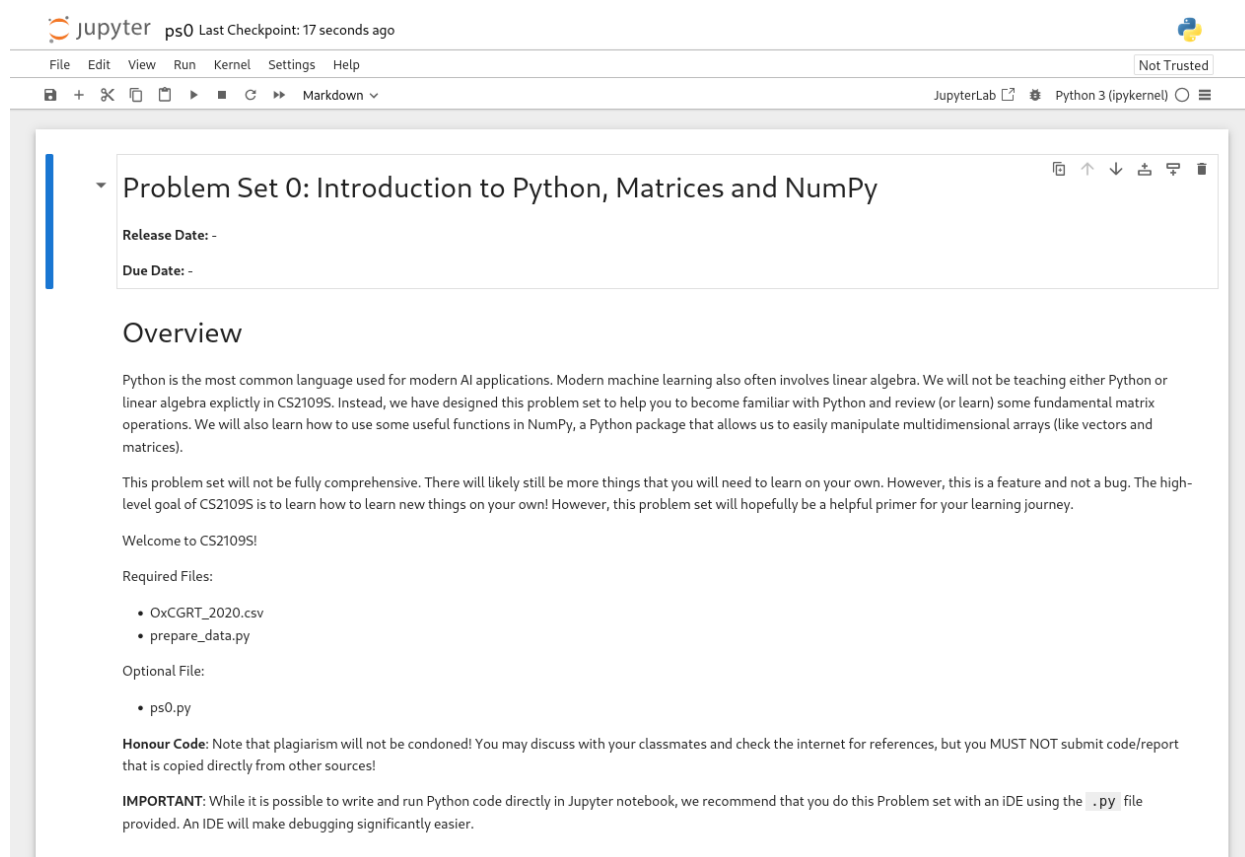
jupyter ps0 Last Checkpoint: 17 seconds ago

File Edit View Run Kernel Settings Help

Not Trusted

Markdown

JupyterLab Python 3 (ipykernel)

# Problem Set 0: Introduction to Python, Matrices and NumPy

**Release Date:** -

**Due Date:** -

# Overview

Python is the most common language used for modern AI applications. Modern machine learning also often involves linear algebra. We will not be teaching either Python or linear algebra explictly in CS2109S. Instead, we have designed this problem set to help you to become familiar with Python and review (or learn) some fundamental matrix operations. We will also learn how to use some useful functions in NumPy, a Python package that allows us to easily manipulate multidimensional arrays (like vectors and matrices).

This problem set will not be fully comprehensive. There will likely still be more things that you will need to learn on your own. However, this is a feature and not a bug. The high-level goal of CS2109S is to learn how to learn new things on your own! However, this problem set will hopefully be a helpful primer for your learning journey.

Welcome to CS2109S!

Required Files:

- OxCGRT_2020.csv
- prepare_data.py

Optional File:

- ps0.py

**Honour Code**: Note that plagiarism will not be condoned! You may discuss with your classmates and check the internet for references, but you MUST NOT submit code/report that is copied directly from other sources!

**IMPORTANT**: While it is possible to write and run Python code directly in Jupyter notebook, we recommend that you do this Problem set with an iDE using the .py file provided. An IDE will make debugging significantly easier.